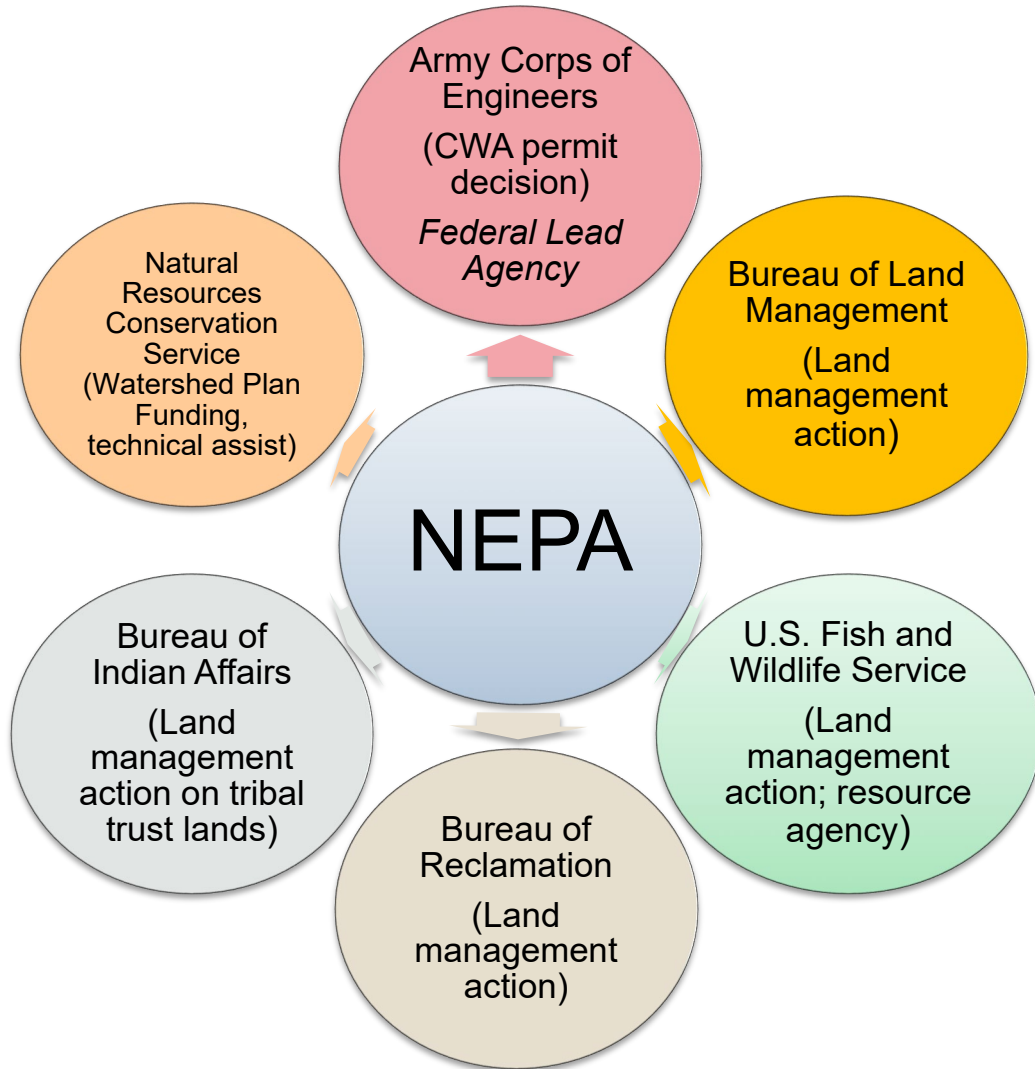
Army Corps of Engineers

(CWA permit decision)

*Federal Lead Agency*

Bureau of Land Management

(Land management action)

U.S. Fish and Wildlife Service

(Land management action; resource agency)

Bureau of Reclamation

(Land management action)

Bureau of Indian Affairs

(Land management action on tribal trust lands)

Natural Resources Conservation Service (Watershed Plan Funding, technical assist)

NEPA